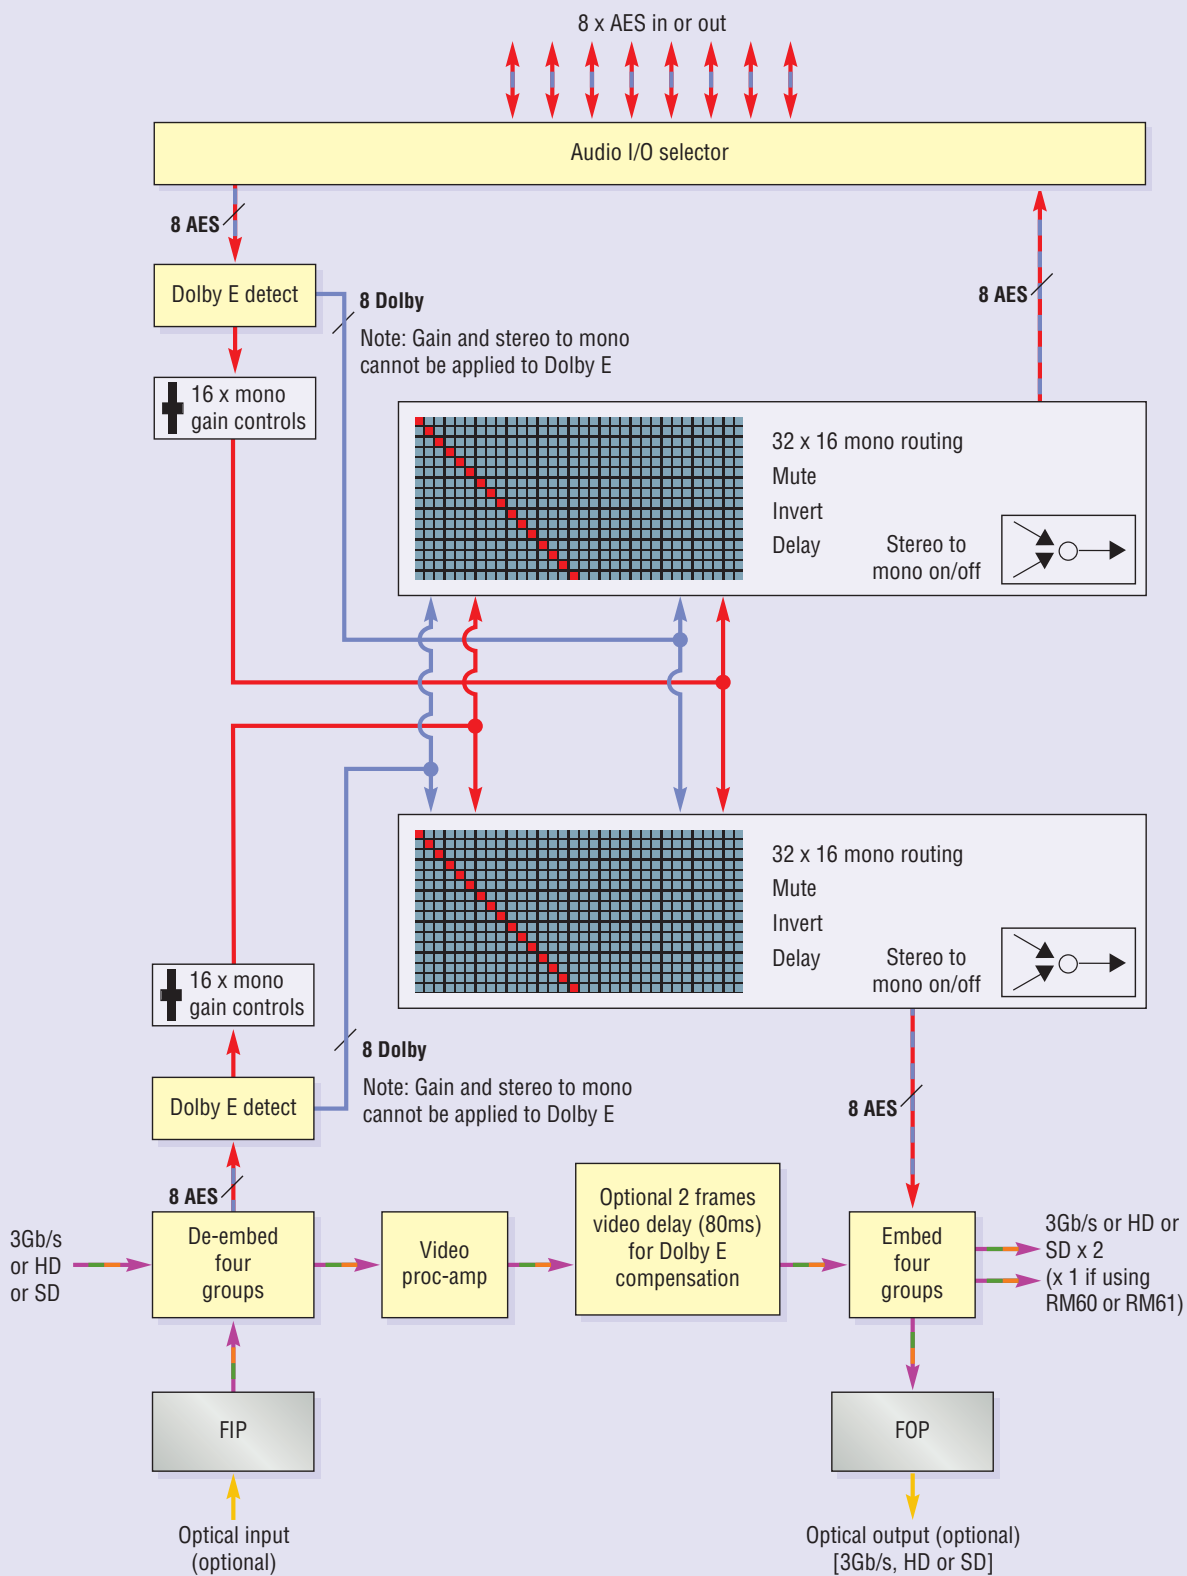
8 x AES in or out

Audio I/O selector

8 AES

Dolby E detect

8 Dolby

Note: Gain and stereo to mono cannot be applied to Dolby E

8 AES

16 x mono gain controls

32 x 16 mono routing
Mute
Invert
Delay

Stereo to mono on/off

32 x 16 mono routing
Mute
Invert
Delay

Stereo to mono on/off

16 x mono gain controls

8 Dolby

Note: Gain and stereo to mono cannot be applied to Dolby E

Dolby E detect

8 AES

8 AES

3Gb/s or HD or SD

De-embed four groups

Video proc-amp

Optional 2 frames video delay (80ms) for Dolby E compensation

Embed four groups

3Gb/s or HD or SD x 2 (x 1 if using RM60 or RM61)

FIP

FOP

Optical input (optional)

Optical output (optional) [3Gb/s, HD or SD]